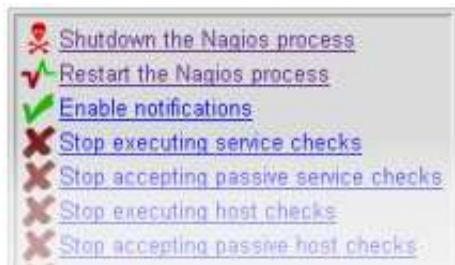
Shutdown the Nagios process
Restart the Nagios process
Enable notifications
Stop executing service checks
Stop accepting passive service checks
Stop executing host checks
Stop accepting passive host checks